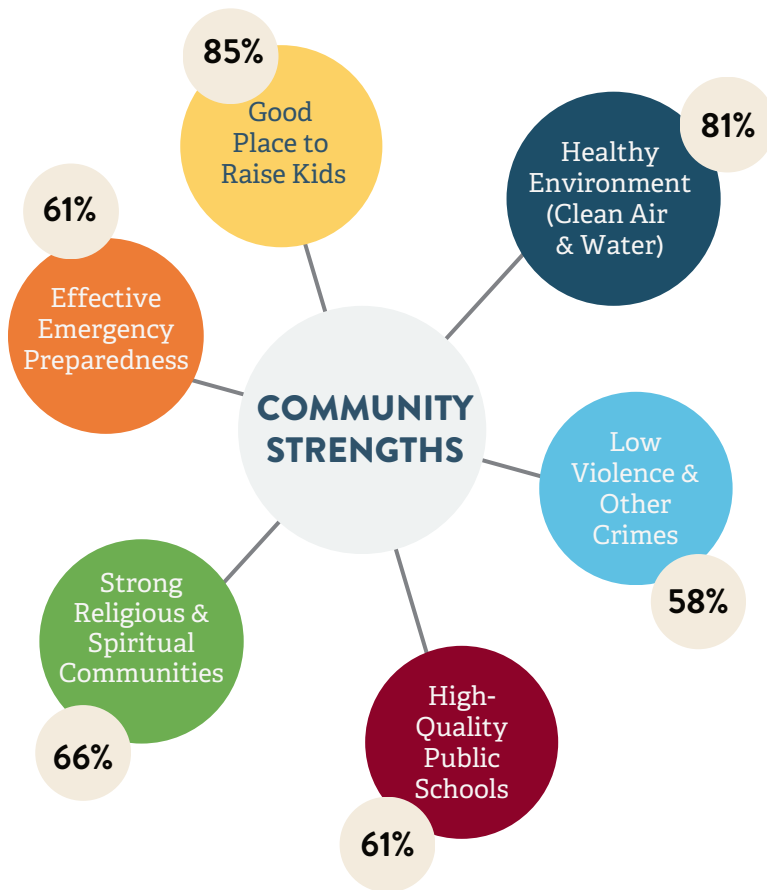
COMMUNITY STRENGTHS

85%
Good Place to Raise Kids

81%
Healthy Environment (Clean Air & Water)

61%
Effective Emergency Preparedness

Low Violence & Other Crimes
58%

Strong Religious & Spiritual Communities
66%

High-Quality Public Schools
61%